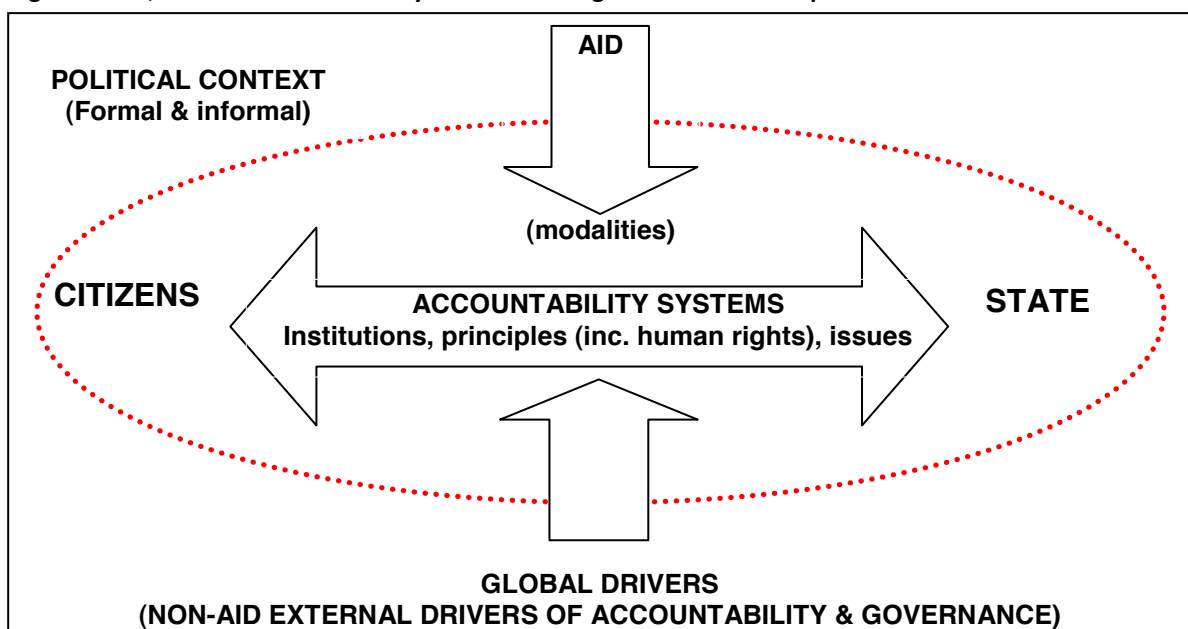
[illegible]

AID

POLITICAL CONTEXT
(Formal & informal)

(modalities)

CITIZENS

ACCOUNTABILITY SYSTEMS
Institutions, principles (inc. human rights), issues

STATE

GLOBAL DRIVERS
(NON-AID EXTERNAL DRIVERS OF ACCOUNTABILITY & GOVERNANCE)